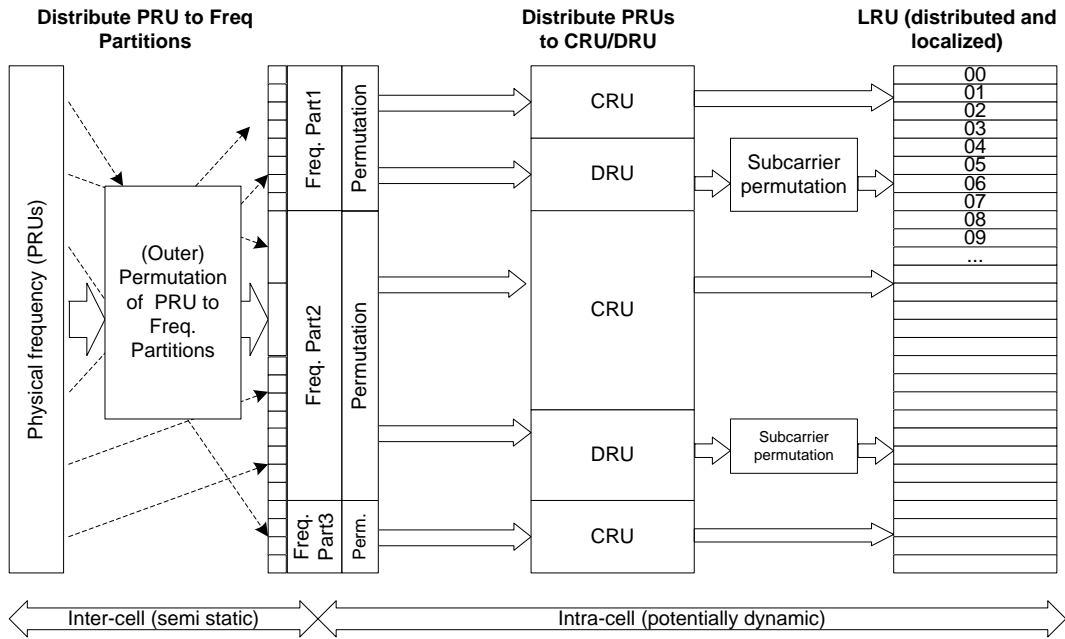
Distribute PRU to Freq Partitions

Distribute PRUs to CRU/DRU

LRU (distributed and localized)

Physical frequency (PRUs)

(Outer) Permutation of PRU to Freq. Partitions

Freq. Part1

Permutation

Freq. Part2

Permutation

Freq. Part3

Perm.

CRU

DRU

CRU

DRU

CRU

Subcarrier permutation

Subcarrier permutation

00
01
02
03
04
05
06
07
08
09
...

Inter-cell (semi static)

Intra-cell (potentially dynamic)